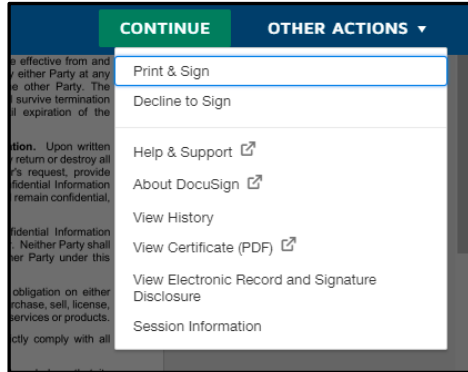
CONTINUE OTHER ACTIONS ▾

e effective from and
either Party at any
e other Party. The
survive termination
l expiration of the

tion. Upon written
return or destroy all
's request, provide
fidential Information
remain confidential,

fidential Information
. Neither Party shall
her Party under this

obligation on either
rchase, sell, license,
services or products.

ctly comply with all

Print & Sign
Decline to Sign
Help & Support
About DocuSign
View History
View Certificate (PDF)
View Electronic Record and Signature Disclosure
Session Information